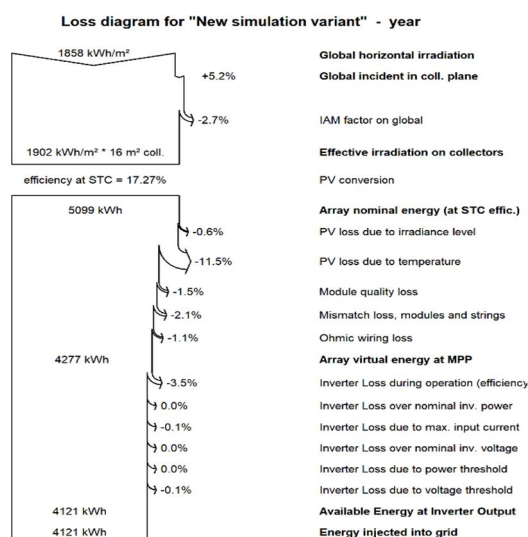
Loss diagram for "New simulation variant" - year

1858 kWh/m²

Global horizontal irradiation

+5.2%

Global incident in coll. plane

-2.7%

IAM factor on global

1902 kWh/m² * 16 m² coll.

Effective irradiation on collectors

efficiency at STC = 17.27%

PV conversion

5099 kWh

Array nominal energy (at STC effic.)

-0.6%

PV loss due to irradiance level

-11.5%

PV loss due to temperature

-1.5%

Module quality loss

-2.1%

Mismatch loss, modules and strings

-1.1%

Ohmic wiring loss

4277 kWh

Array virtual energy at MPP

-3.5%

Inverter Loss during operation (efficiency

0.0%

Inverter Loss over nominal inv. power

-0.1%

Inverter Loss due to max. input current

0.0%

Inverter Loss over nominal inv. voltage

0.0%

Inverter Loss due to power threshold

-0.1%

Inverter Loss due to voltage threshold

4121 kWh

Available Energy at Inverter Output

4121 kWh

Energy injected into grid